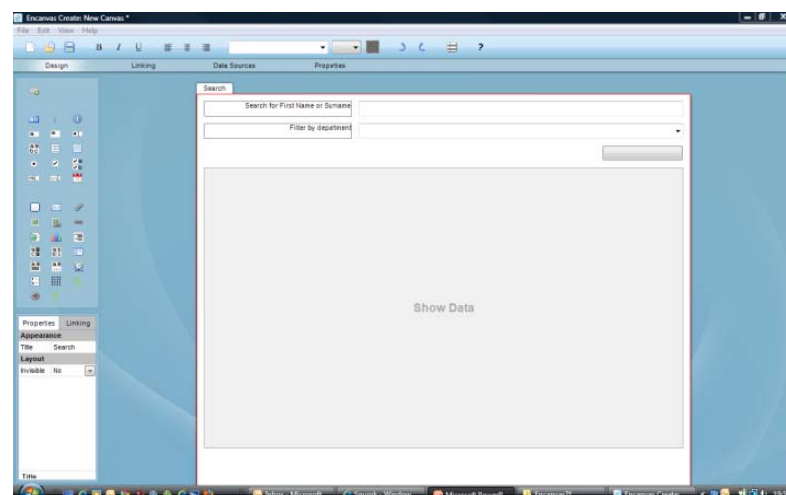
Encanvas Create: New Canvas *

File Edit View Help

B I U

?

Design Linking Data Sources Propeties

Search

Search for First Name or Surname

Filter by depatment

Show Data

Properties Linking

Appearance

Title Search

Layout

Invisible No

Title

Inbox - Microsoft

Search - Windows

Microsoft PowerP

Encanvas??

Encanvas Create